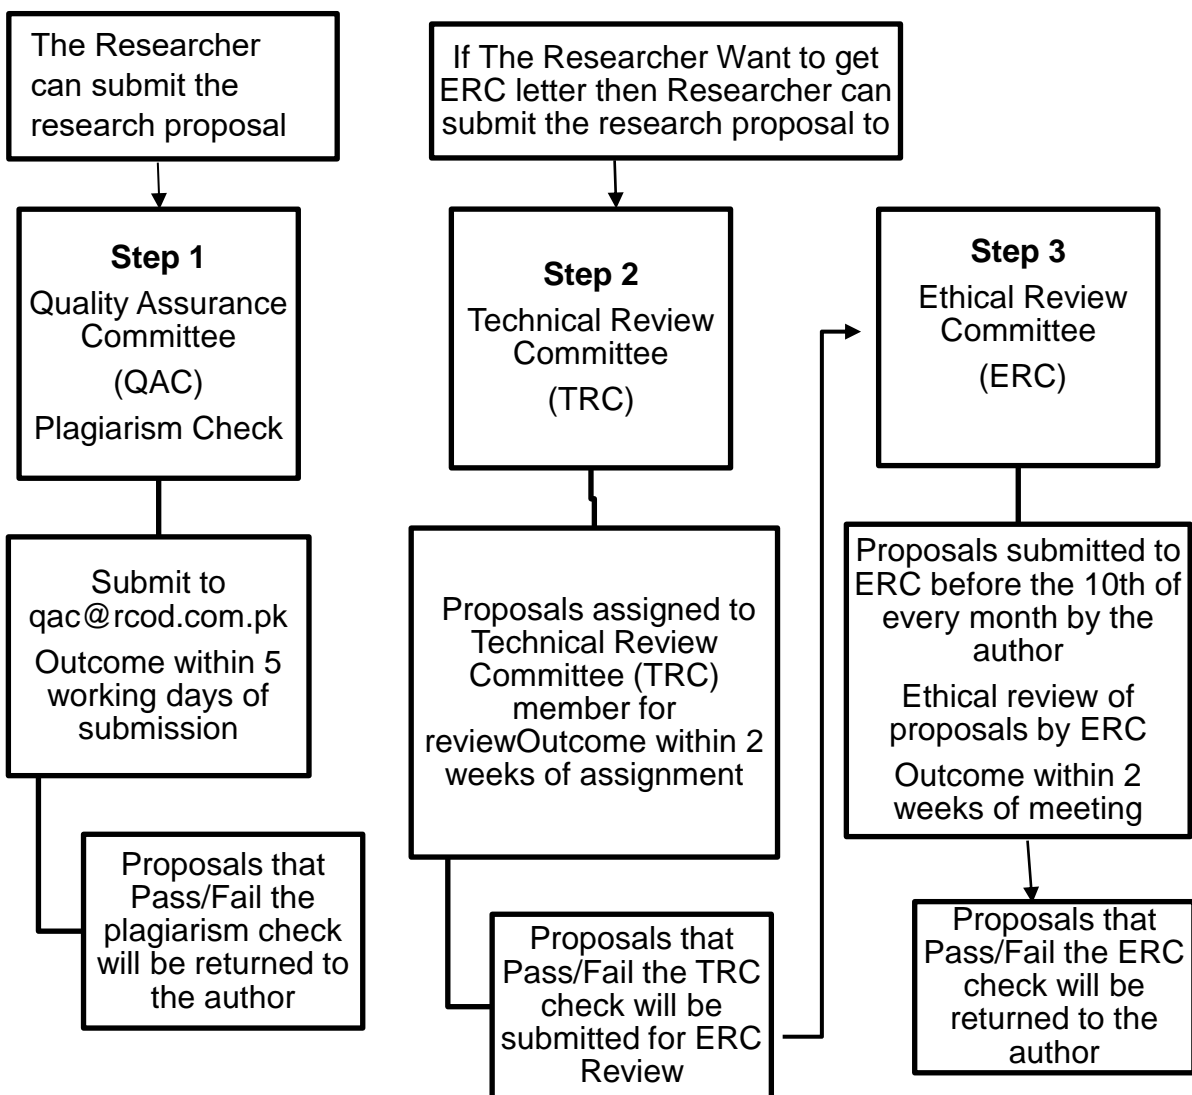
The Researcher can submit the research proposal

Step 1
Quality Assurance Committee
(QAC)
Plagiarism Check

Submit to qac@rcod.com.pk
Outcome within 5 working days of submission

Proposals that Pass/Fail the plagiarism check will be returned to the author

If The Researcher Want to get ERC letter then Researcher can submit the research proposal to

Step 2
Technical Review Committee
(TRC)

Proposals assigned to Technical Review Committee (TRC) member for reviewOutcome within 2 weeks of assignment

Proposals that Pass/Fail the TRC check will be submitted for ERC Review

Step 3
Ethical Review Committee
(ERC)

Proposals submitted to ERC before the 10th of every month by the author
Ethical review of proposals by ERC
Outcome within 2 weeks of meeting

Proposals that Pass/Fail the ERC check will be returned to the author